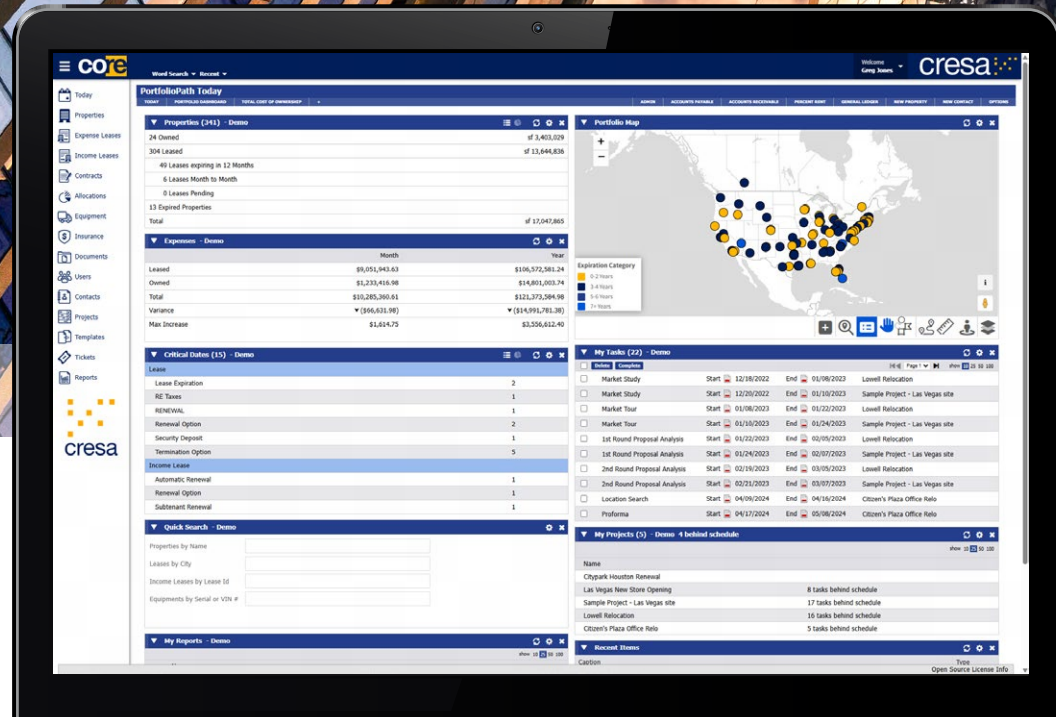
core Word Search ▾ Recent ▾

Welcome Greg Jones ▾ cresa

Today
Properties
Expense Leases
Income Leases
Contracts
Allocations
Equipment
Insurance
Documents
Users
Contacts
Projects
Templates
Tickets
Reports

cresa

PortfolioPath Today

TODAY | PORTFOLIO DASHBOARD | TOTAL COST OF OWNERSHIP | + | ADMIN | ACCOUNTS PAYABLE | ACCOUNTS RECEIVABLE | PERCENT RENT | GENERAL LEDGER | NEW PROPERTY | NEW CONTACT | OPTIONS

Properties (341) - Demo

| | |
|---|---|
| 24 Owned | sf 3,403,029 |
| 304 Leased | sf 13,644,836 |
| 49 Leases expiring in 12 Months | |
| 6 Leases Month to Month | |
| 0 Leases Pending | |
| 13 Expired Properties | |
| Total | sf 17,047,865 |

Expenses - Demo

| | Month | Year |
|---|---|---|
| Leased | $9,051,943.63 | $106,572,581.24 |
| Owned | $1,233,416.98 | $14,801,003.74 |
| Total | $10,285,360.61 | $121,373,584.98 |
| Variance | ▼($66,631.98) | ▼($14,991,781.38) |
| Max Increase | $1,614.75 | $3,556,612.40 |

Critical Dates (15) - Demo

| | |
|---|---|
| Lease | |
| Lease Expiration | 2 |
| RE Taxes | 1 |
| RENEWAL | 1 |
| Renewal Option | 2 |
| Security Deposit | 1 |
| Termination Option | 5 |
| Income Lease | |
| Automatic Renewal | 1 |
| Renewal Option | 1 |
| Subtenant Renewal | 1 |

Quick Search - Demo

Properties by Name
Leases by City
Income Leases by Lease Id
Equipments by Serial or VIN #

My Reports - Demo

show 10 25 50 100

Portfolio Map

Expiration Category
0-2 Years
3-4 Years
5-6 Years
7+ Years

My Tasks (22) - Demo

Delete Complete

Page 1 ▾ show 10 25 50 100

| Task | Start | End | Project |
|---|---|---|---|
| Market Study | Start 12/18/2022 | End 01/08/2023 | Lowell Relocation |
| Market Study | Start 12/20/2022 | End 01/10/2023 | Sample Project - Las Vegas site |
| Market Tour | Start 01/08/2023 | End 01/22/2023 | Lowell Relocation |
| Market Tour | Start 01/10/2023 | End 01/24/2023 | Sample Project - Las Vegas site |
| 1st Round Proposal Analysis | Start 01/22/2023 | End 02/05/2023 | Lowell Relocation |
| 1st Round Proposal Analysis | Start 01/24/2023 | End 02/07/2023 | Sample Project - Las Vegas site |
| 2nd Round Proposal Analysis | Start 02/19/2023 | End 03/05/2023 | Lowell Relocation |
| 2nd Round Proposal Analysis | Start 02/21/2023 | End 03/07/2023 | Sample Project - Las Vegas site |
| Location Search | Start 04/09/2024 | End 04/16/2024 | Citizen's Plaza Office Relo |
| Proforma | Start 04/17/2024 | End 05/08/2024 | Citizen's Plaza Office Relo |

My Projects (5) - Demo 4 behind schedule

show 10 25 50 100

| Name | |
|---|---|
| Citypark Houston Renewal | |
| Las Vegas New Store Opening | 8 tasks behind schedule |
| Sample Project - Las Vegas site | 17 tasks behind schedule |
| Lowell Relocation | 16 tasks behind schedule |
| Citizen's Plaza Office Relo | 5 tasks behind schedule |

Recent Items

Caption | Type

Open Source License Info